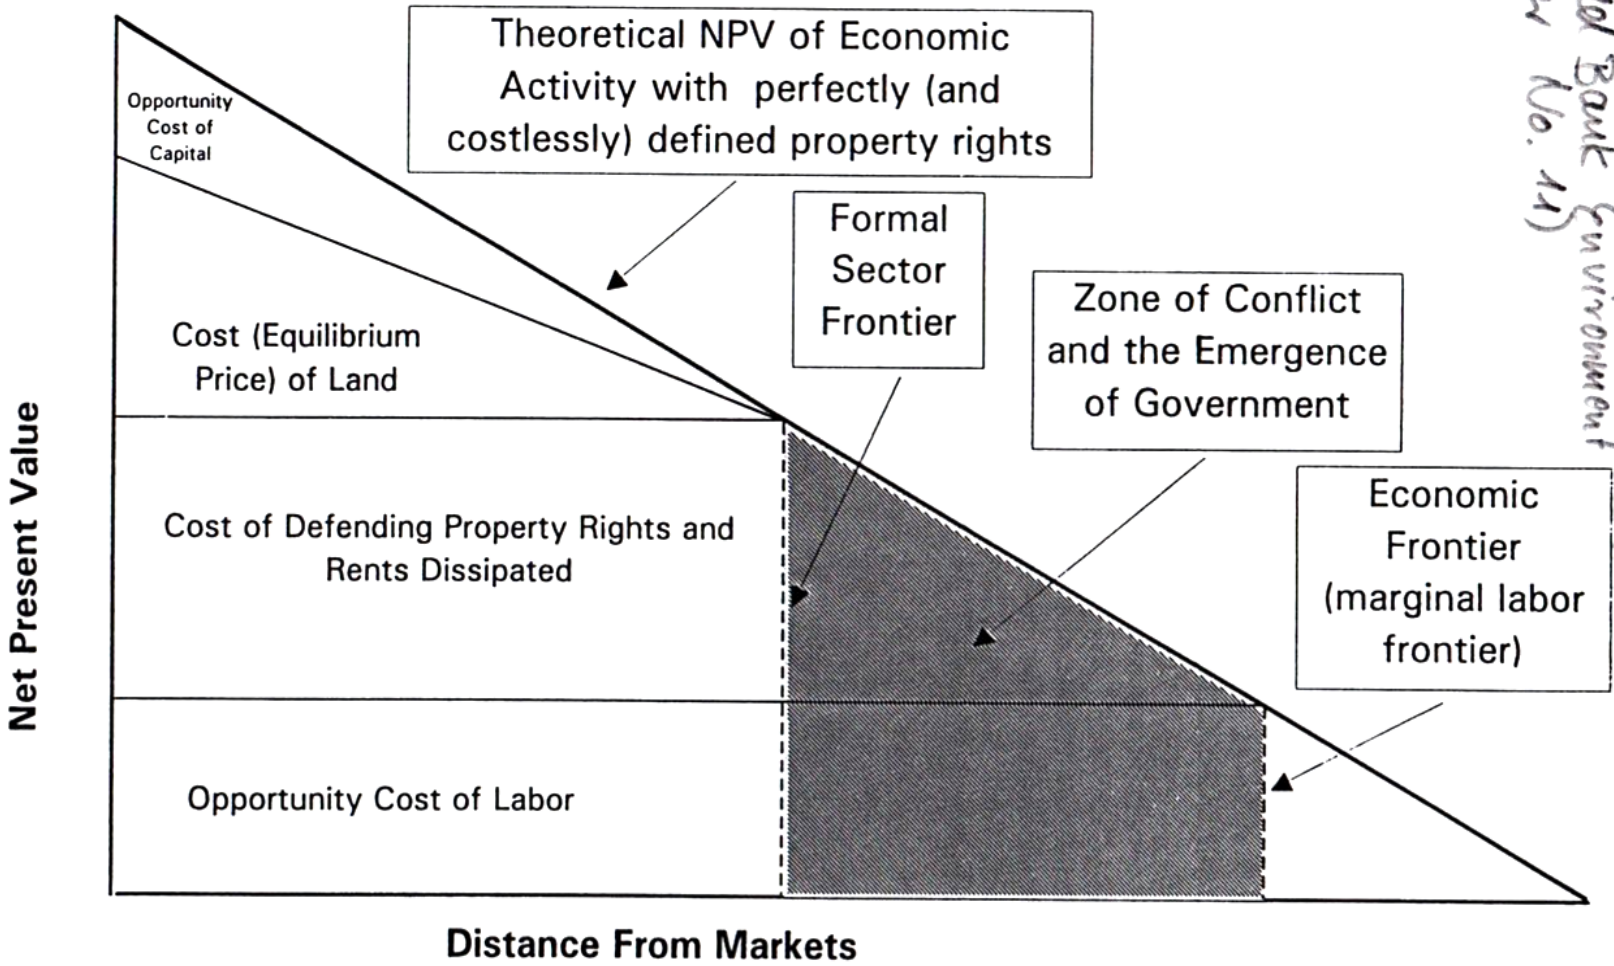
Theoretical NPV of Economic Activity with perfectly (and costlessly) defined property rights

Opportunity Cost of Capital

Formal Sector Frontier

Zone of Conflict and the Emergence of Government

Cost (Equilibrium Price) of Land

Economic Frontier (marginal labor frontier)

Cost of Defending Property Rights and Rents Dissipated

Opportunity Cost of Labor

Net Present Value

Distance From Markets

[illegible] Bank Environment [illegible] (No. 11)